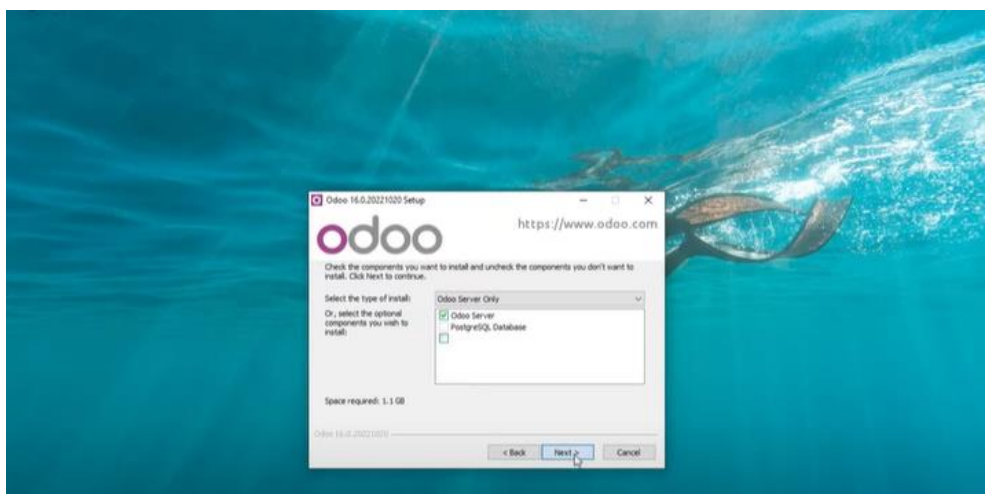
Odoo 16.0.20221020 Setup

odoo

https://www.odoo.com

Check the components you want to install and uncheck the components you don't want to install. Click Next to continue.

Select the type of install: Odoo Server Only

Or, select the optional components you wish to install:

Odoo Server
PostgreSQL Database

Space required: 1.1 GB

Odoo 16.0.20221020

< Back
Next >
Cancel